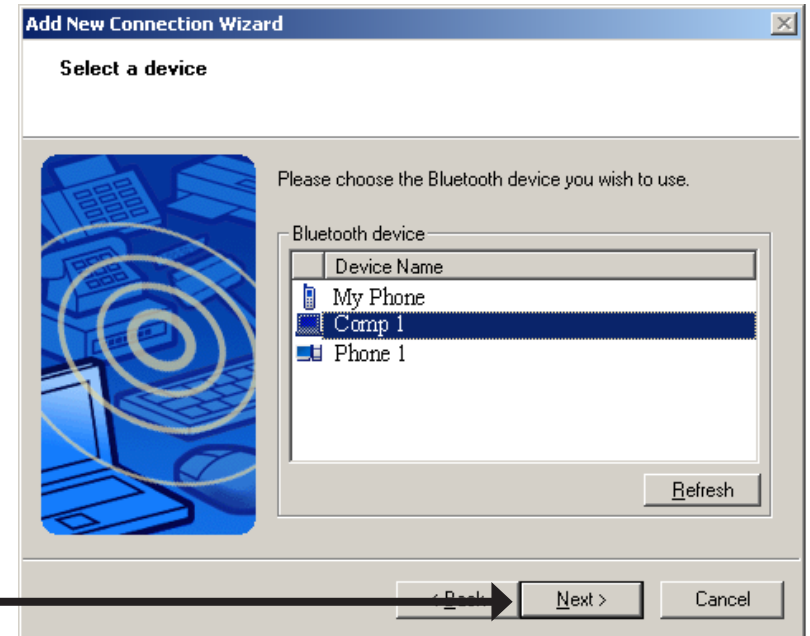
Add New Connection Wizard

Select a device

Please choose the Bluetooth device you wish to use.

Bluetooth device

| Device Name |
|---|
| My Phone |
| Comp 1 |
| Phone 1 |

Refresh

< Back

Next >

Cancel